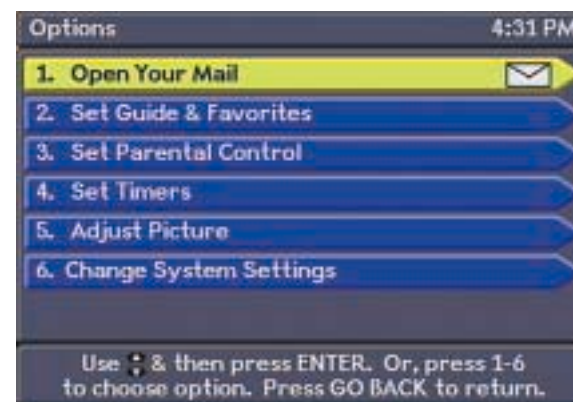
Options

4:31 PM

1. Open Your Mail

2. Set Guide & Favorites

3. Set Parental Control

4. Set Timers

5. Adjust Picture

6. Change System Settings

Use & then press ENTER. Or, press 1-6 to choose option. Press GO BACK to return.